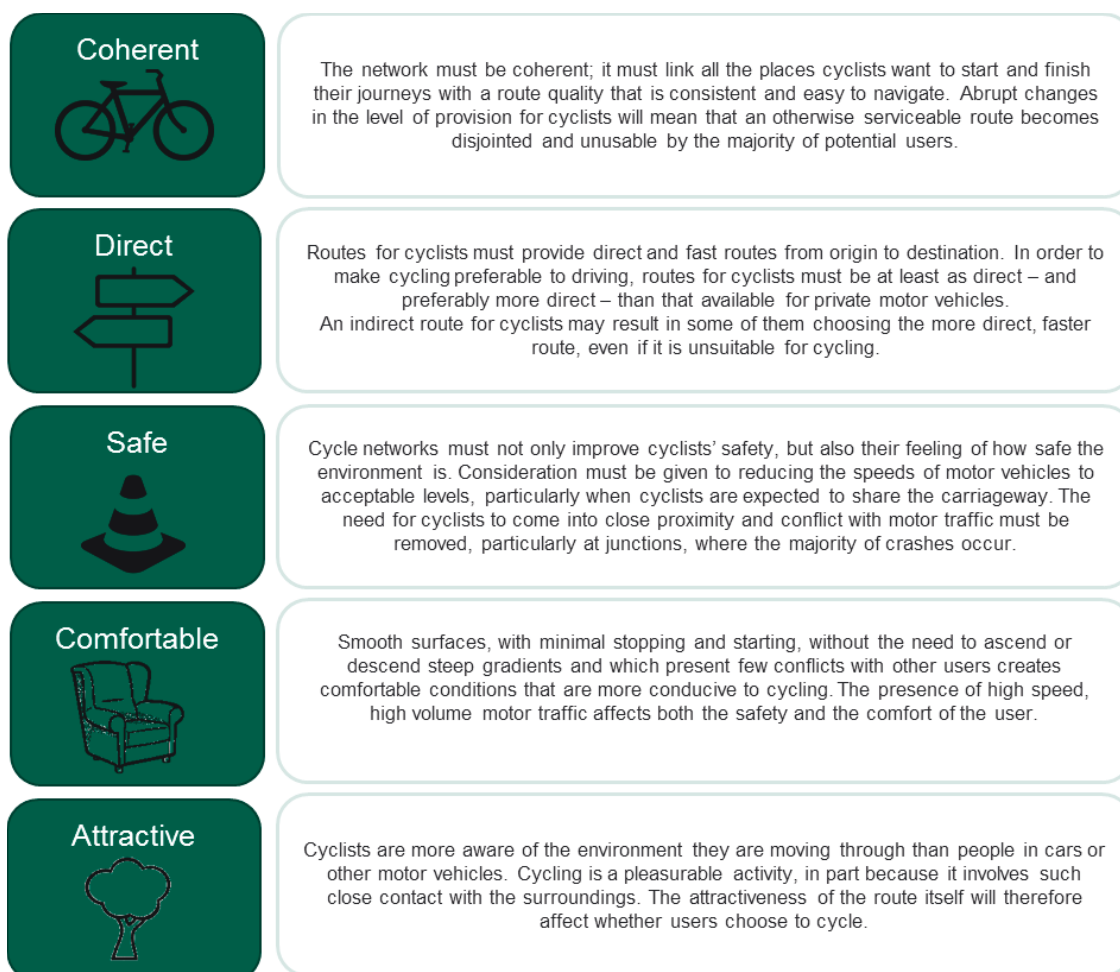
Coherent

The network must be coherent; it must link all the places cyclists want to start and finish their journeys with a route quality that is consistent and easy to navigate. Abrupt changes in the level of provision for cyclists will mean that an otherwise serviceable route becomes disjointed and unusable by the majority of potential users.

Direct

Routes for cyclists must provide direct and fast routes from origin to destination. In order to make cycling preferable to driving, routes for cyclists must be at least as direct – and preferably more direct – than that available for private motor vehicles.
An indirect route for cyclists may result in some of them choosing the more direct, faster route, even if it is unsuitable for cycling.

Safe

Cycle networks must not only improve cyclists' safety, but also their feeling of how safe the environment is. Consideration must be given to reducing the speeds of motor vehicles to acceptable levels, particularly when cyclists are expected to share the carriageway. The need for cyclists to come into close proximity and conflict with motor traffic must be removed, particularly at junctions, where the majority of crashes occur.

Comfortable

Smooth surfaces, with minimal stopping and starting, without the need to ascend or descend steep gradients and which present few conflicts with other users creates comfortable conditions that are more conducive to cycling. The presence of high speed, high volume motor traffic affects both the safety and the comfort of the user.

Attractive

Cyclists are more aware of the environment they are moving through than people in cars or other motor vehicles. Cycling is a pleasurable activity, in part because it involves such close contact with the surroundings. The attractiveness of the route itself will therefore affect whether users choose to cycle.